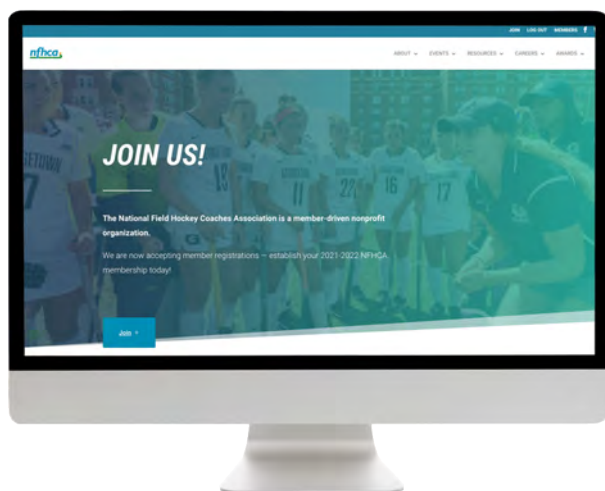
JOIN LOG OUT MEMBERS f

nfhca

ABOUT ⌄ EVENTS ⌄ RESOURCES ⌄ CAREERS ⌄ AWARDS ⌄

JOIN US!

The National Field Hockey Coaches Association is a member-driven nonprofit organization.

We are now accepting member registrations – establish your 2021-2022 NFHCA membership today!

Join ›